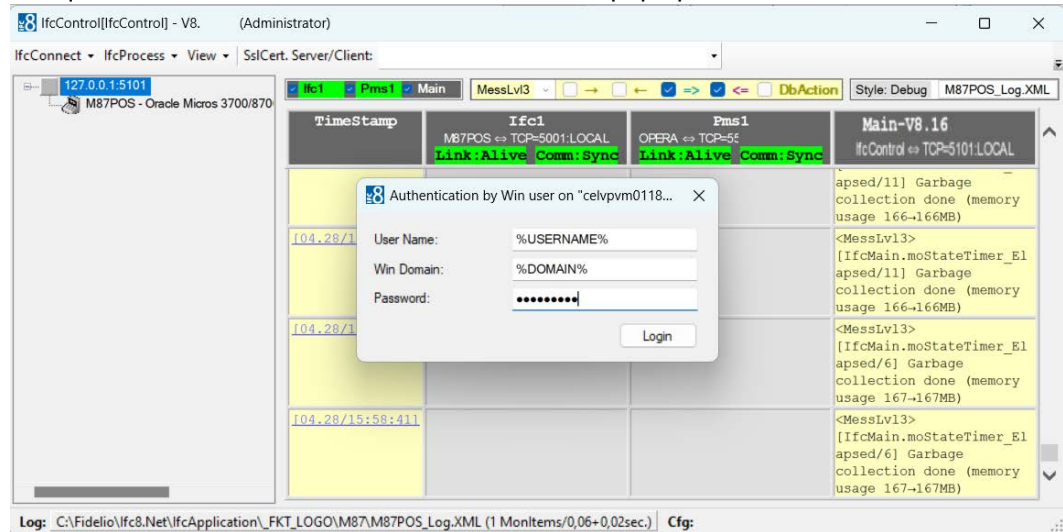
IfcControl[IfcControl] - V8. (Administrator)

IfcConnect ▾ IfcProcess ▾ View ▾ SslCert. Server/Client:

127.0.0.1:5101
M87POS - Oracle Micros 3700/870

Ifc1 Pms1 Main MessLvl3 → ← => <= DbAction Style: Debug M87POS_Log.XML

| TimeStamp | Ifc1 M87POS ⇔ TCP=5001:LOCAL Link:Alive Comm:Sync | Pms1 OPERA ⇔ TCP=5 Link:Alive Comm:Sync | Main-V8.16 IfcControl ⇔ TCP=5101:LOCAL |
|---|---|---|---|
| | | | apsed/11] Garbage collection done (memory usage 166→166MB) |
| [04.28/1 | | | <MessLvl3> [IfcMain.moStateTimer_Elapsed/11] Garbage collection done (memory usage 166→166MB) |
| [04.28/1 | | | <MessLvl3> [IfcMain.moStateTimer_Elapsed/6] Garbage collection done (memory usage 167→167MB) |
| [04.28/15:58:41] | | | <MessLvl3> [IfcMain.moStateTimer_Elapsed/6] Garbage collection done (memory usage 167→167MB) |

Authentication by Win user on "celvpvm0118...

User Name: %USERNAME%
Win Domain: %DOMAIN%
Password: •••••••••

Login

Log: C:\Fidelio\Ifc8.Net\IfcApplication\_FKT_LOGO\M87\M87POS_Log.XML (1 MonItems/0,06+0,02sec.) Cfg: